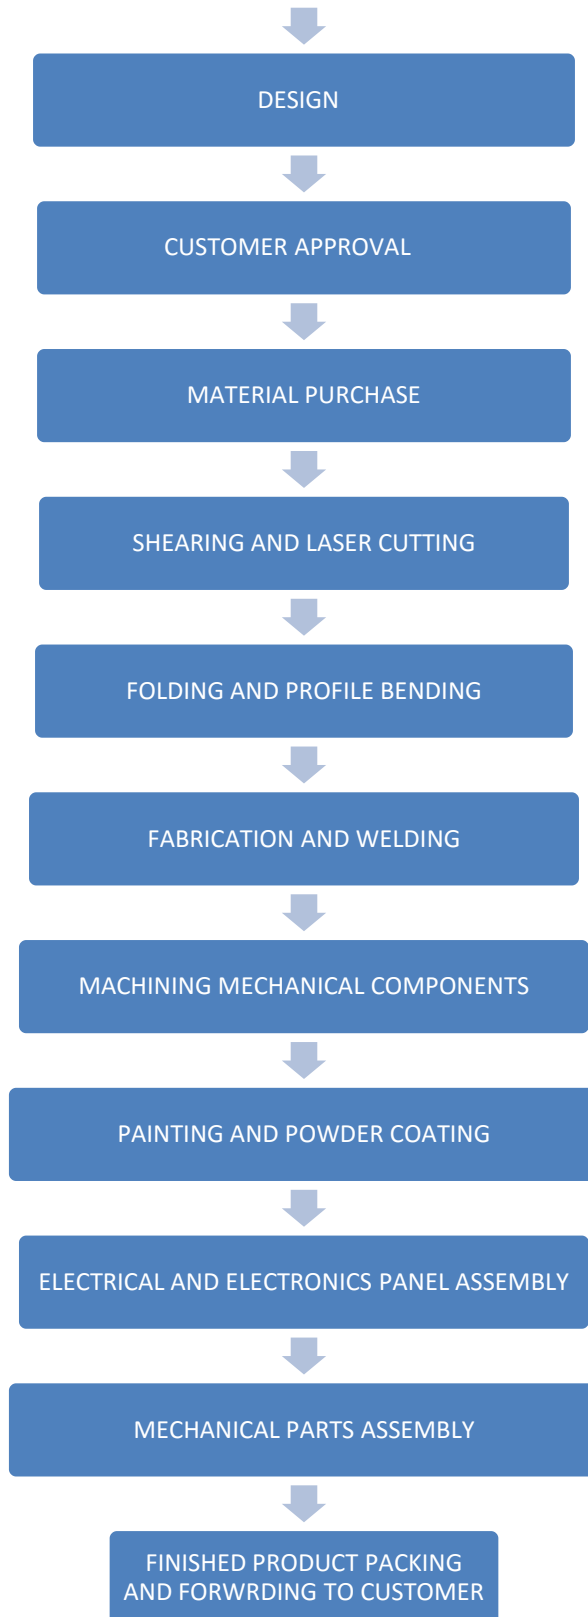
DESIGN

CUSTOMER APPROVAL

MATERIAL PURCHASE

SHEARING AND LASER CUTTING

FOLDING AND PROFILE BENDING

FABRICATION AND WELDING

MACHINING MECHANICAL COMPONENTS

PAINTING AND POWDER COATING

ELECTRICAL AND ELECTRONICS PANEL ASSEMBLY

MECHANICAL PARTS ASSEMBLY

FINISHED PRODUCT PACKING AND FORWRDING TO CUSTOMER